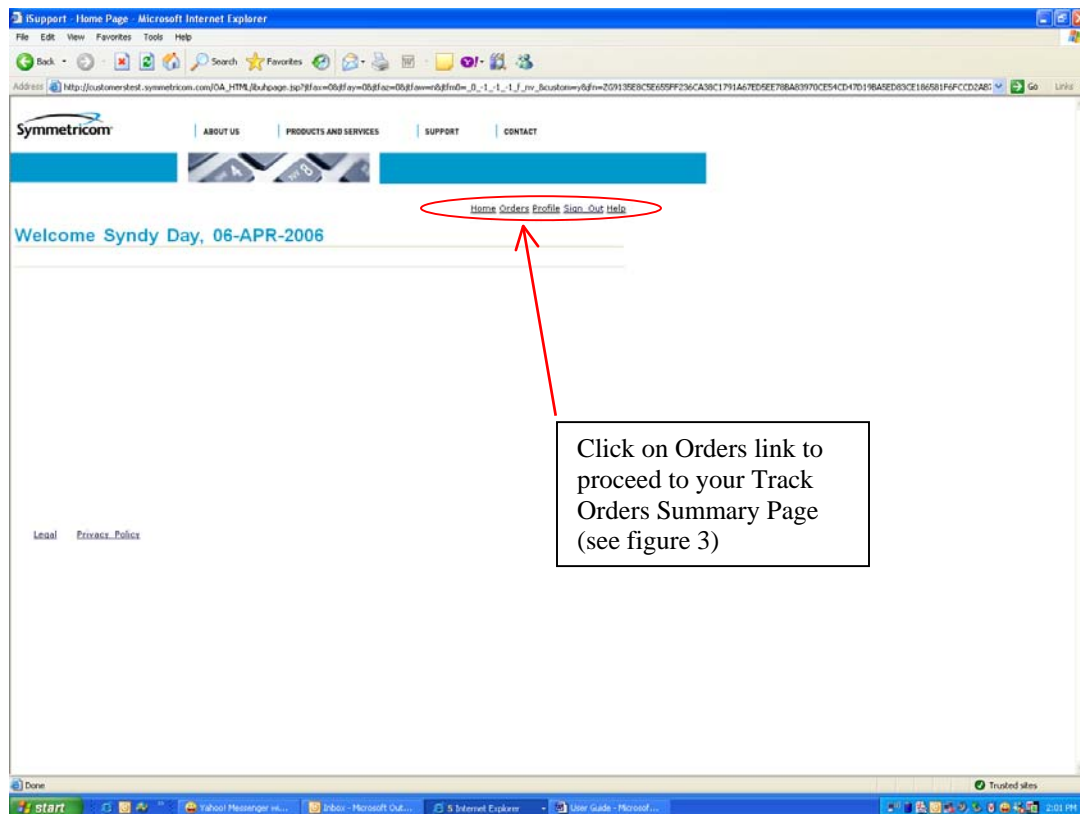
iSupport - Home Page - Microsoft Internet Explorer

File Edit View Favorites Tools Help

Back Search Favorites

Address http://customerstest.symmetricom.com/OA_HTML/ibuhpage.jsp?jttfax=0&jttfay=0&jttfaz=0&jttfaw=n&jttfm0=_0_-1_-1_-1_f_nv_&custom=y&jfn=ZG9135E8C5E655FF236CA38C1791A67ED5EE78BA83970CE54CD47D19BA5ED83CE186581F6FCCD2A8 Go Links

Symmetricom

ABOUT US PRODUCTS AND SERVICES SUPPORT CONTACT

Home Orders Profile Sign Out Help

Welcome Syndy Day, 06-APR-2006

Click on Orders link to proceed to your Track Orders Summary Page (see figure 3)

Legal Privacy Policy

Done

Trusted sites

start Yahoo! Messenger wi... Inbox - Microsoft Out... 5 Internet Explorer User Guide - Microsof... 2:01 PM